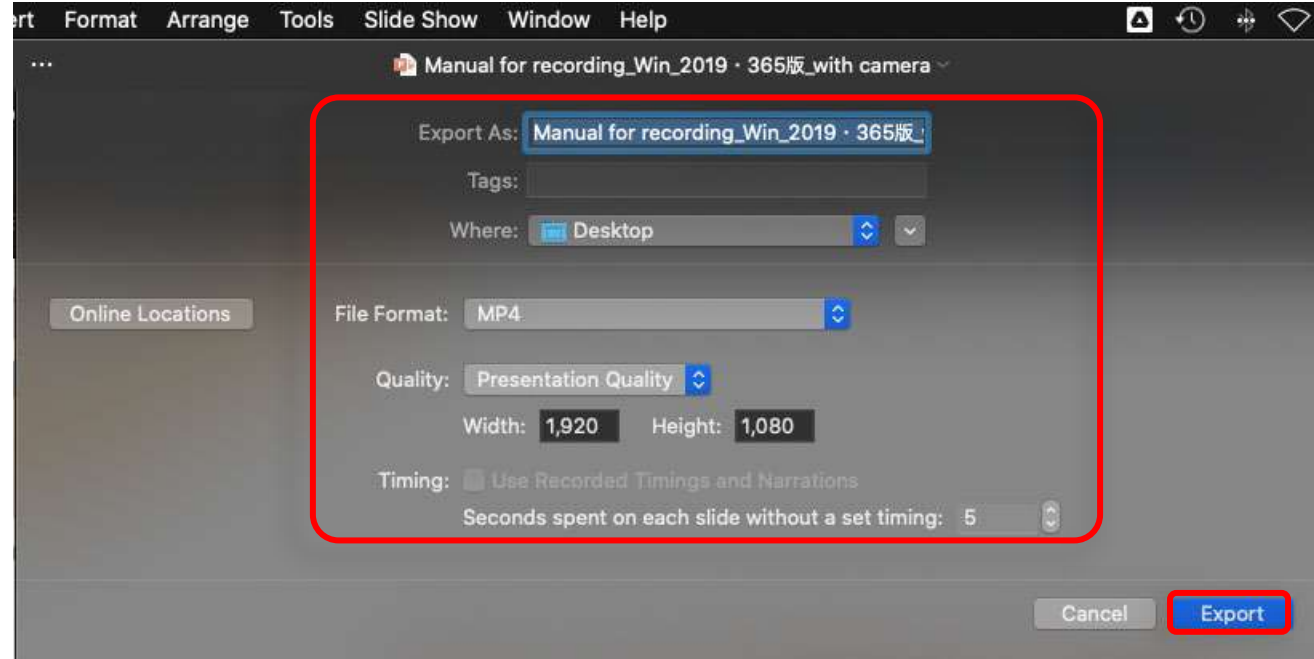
ert Format Arrange Tools Slide Show Window Help

...

Manual for recording_Win_2019・365版_with camera

Export As: Manual for recording_Win_2019・365版_

Tags:

Where: Desktop

Online Locations

File Format: MP4

Quality: Presentation Quality

Width: 1,920 Height: 1,080

Timing: Use Recorded Timings and Narrations

Seconds spent on each slide without a set timing: 5

Cancel Export